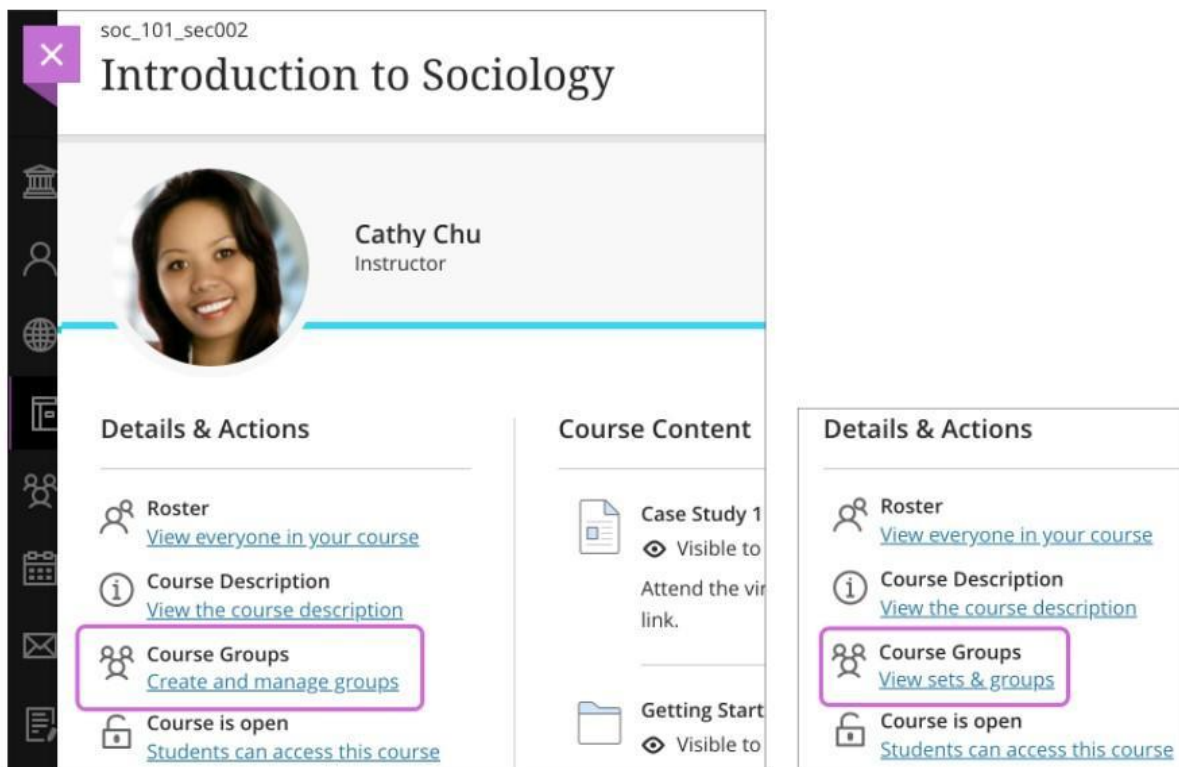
soc_101_sec002
Introduction to Sociology

Cathy Chu
Instructor

Details & Actions

Roster
View everyone in your course

Course Description
View the course description

Course Groups
Create and manage groups

Course is open
Students can access this course

Course Content

Case Study 1
Visible to

Attend the vir
link.

Getting Start
Visible to

Details & Actions

Roster
View everyone in your course

Course Description
View the course description

Course Groups
View sets & groups

Course is open
Students can access this course